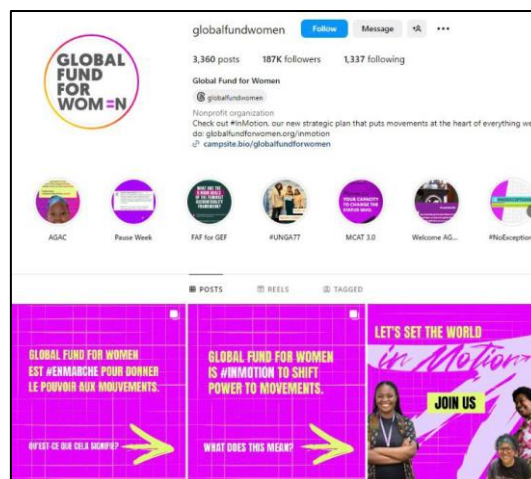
GLOBAL FUND FOR WOM=N

globalfundwomen Follow Message

3,360 posts 187K followers 1,337 following

Global Fund for Women

globalfundwomen

Nonprofit organization

Check out #InMotion, our new strategic plan that puts movements at the heart of everything we do: globalfundforwomen.org/inmotion

campsite.bio/globalfundforwomen

AGAC

Pause Week

FAF for GEF

#UNGA77

MCAT 3.0

Welcome AG...

#NoException

POSTS REELS TAGGED

GLOBAL FUND FOR WOMEN EST #ENMARCHE POUR DONNER LE POUVOIR AUX MOUVEMENTS.

QU'EST-CE QUE CELA SIGNIFIE?

GLOBAL FUND FOR WOMEN IS #INMOTION TO SHIFT POWER TO MOVEMENTS.

WHAT DOES THIS MEAN?

LET'S SET THE WORLD in Motion

JOIN US